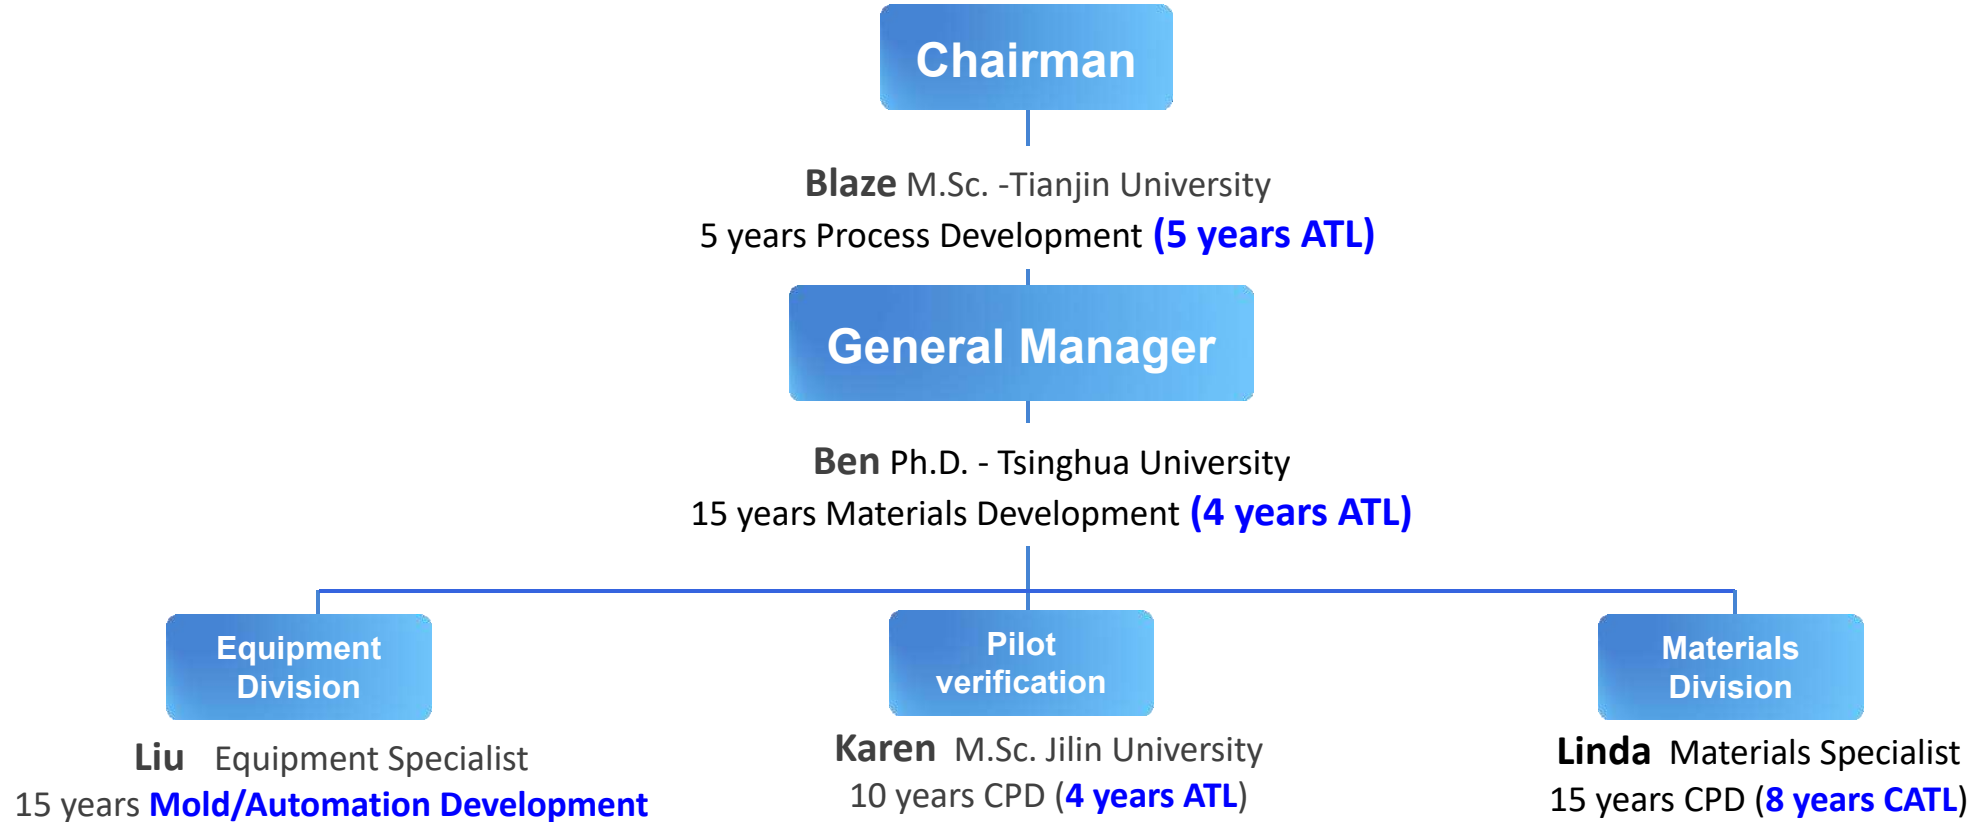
Chairman

Blaze M.Sc. -Tianjin University
5 years Process Development (5 years ATL)

General Manager

Ben Ph.D. - Tsinghua University
15 years Materials Development (4 years ATL)

Equipment Division

Liu Equipment Specialist
15 years Mold/Automation Development

Pilot verification

Karen M.Sc. Jilin University
10 years CPD (4 years ATL)

Materials Division

Linda Materials Specialist
15 years CPD (8 years CATL)